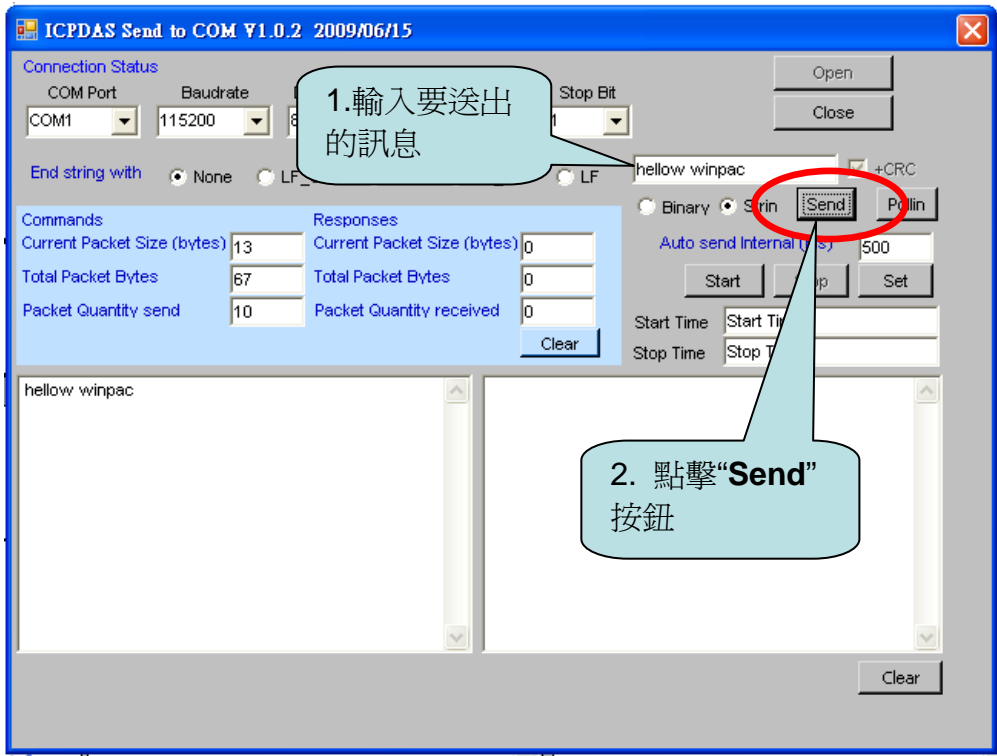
ICPDAS Send to COM V1.0.2 2009/06/15

Connection Status

COM Port

Baudrate

Stop Bit

COM1

115200

8

1

Open

Close

1.輸入要送出的訊息

End string with

None

LF_

LF

hellow winpac

+CRC

Binary

Strin

Send

Pollin

Commands

Current Packet Size (bytes) 13

Total Packet Bytes 67

Packet Quantity send 10

Responses

Current Packet Size (bytes) 0

Total Packet Bytes 0

Packet Quantity received 0

Clear

Auto send Internal (ms) 500

Start

Stop

Set

Start Time Start Ti

Stop Time Stop T

hellow winpac

2. 點擊“Send”按鈕

Clear